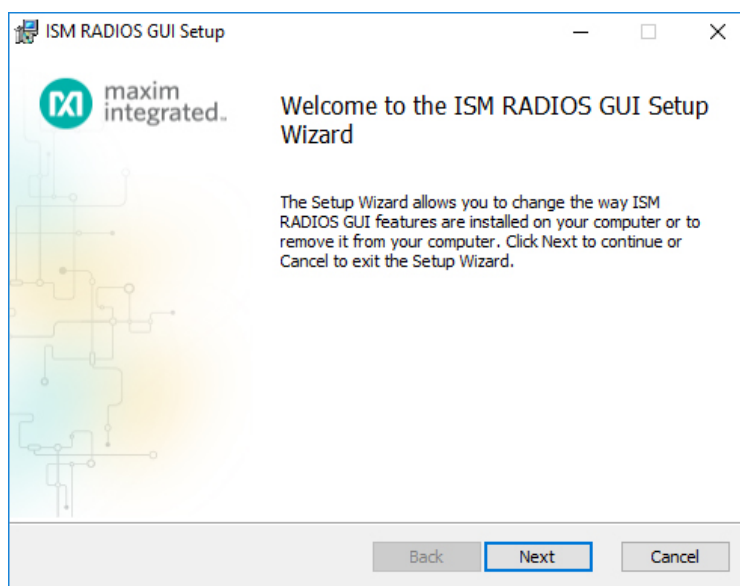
ISM RADIOS GUI Setup

maxim integrated.

Welcome to the ISM RADIOS GUI Setup Wizard

The Setup Wizard allows you to change the way ISM RADIOS GUI features are installed on your computer or to remove it from your computer. Click Next to continue or Cancel to exit the Setup Wizard.

Back Next Cancel